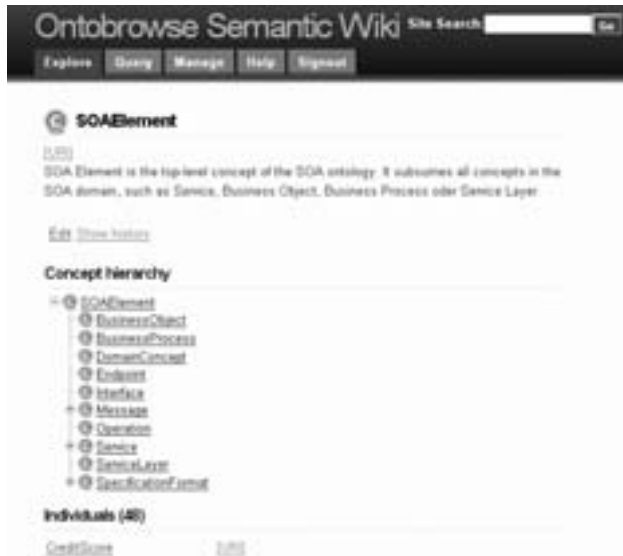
Ontobrowse Semantic Wiki Site Search Go

Explore Query Manage Help Signout

SOAElement

[URI]
SOA Element is the top-level concept of the SOA ontology. It subsumes all concepts in the SOA domain, such as Service, Business Object, Business Process oder Service Layer.

Edit Show history

Concept hierarchy

SOAElement
BusinessObject
BusinessProcess
DomainConcept
Endpoint
Interface
Message
Operation
Service
ServiceLayer
SpecificationFormat

Individuals (48)

CreditScore [URI]